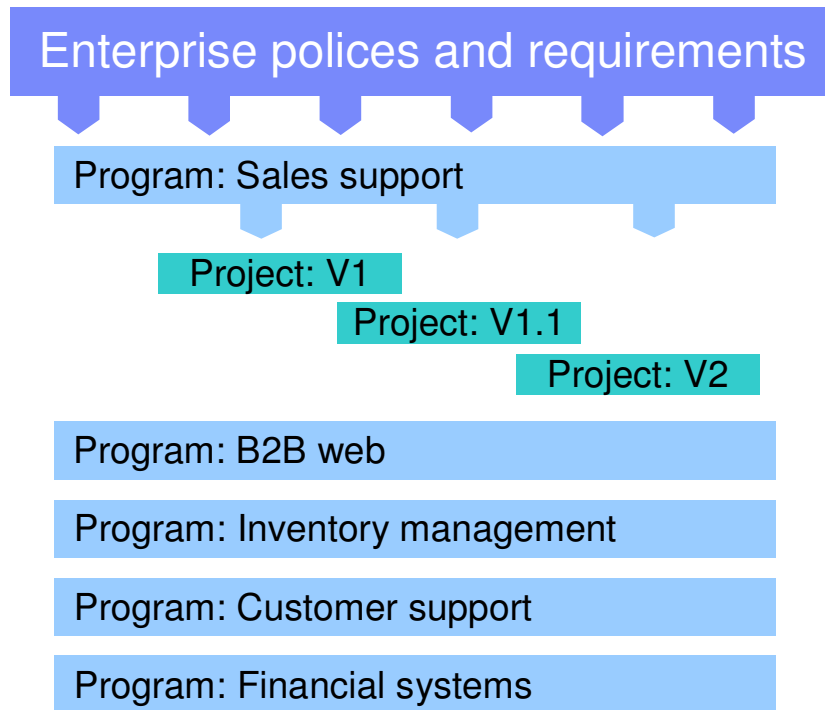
Enterprise polices and requirements

Program: Sales support

Project: V1

Project: V1.1

Project: V2

Program: B2B web

Program: Inventory management

Program: Customer support

Program: Financial systems